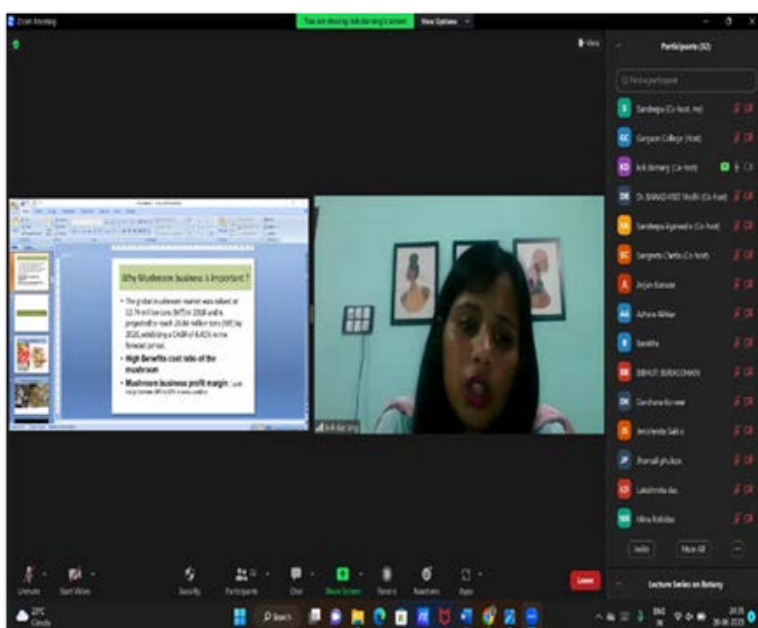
Zoom Meeting

You are viewing kiki doriang's screen

View Options

View

Participants (52)

Find a participant

Sandeepa (Co-host, me)

Gargaon College (Host)

kiki doriang (Co-host)

Dr. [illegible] (Co-host)

Sandeepa Agarwalla (Co-host)

Sangeeta Chetia (Co-host)

Anjan Konwar

Ashwini Akhtar

Bandita

BIBHUT BORGOHAIN

Darshana Konwar

Jeerishmita Saikia

Jhumali phukan

Lakshmita das

Mina Rabidas

Invite

Mute All

Why Mushroom business is important?

The global mushroom market was valued at 12.74 million tons (MT) in 2018 and is projected to reach 20.84 million tons (MT) by 2026, exhibiting a CAGR of 6.41% in the forecast period.

High Benefits cost ratio of the mushroom

Mushroom business profit margin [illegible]

kiki doriang

Unmute

Start Video

Security

Participants

Chat

Share Screen

Record

Reactions

Apps

Leave

Lecture Series on Botany

29°C Cloudy

Search

ENG IN

20:35 28-06-2023